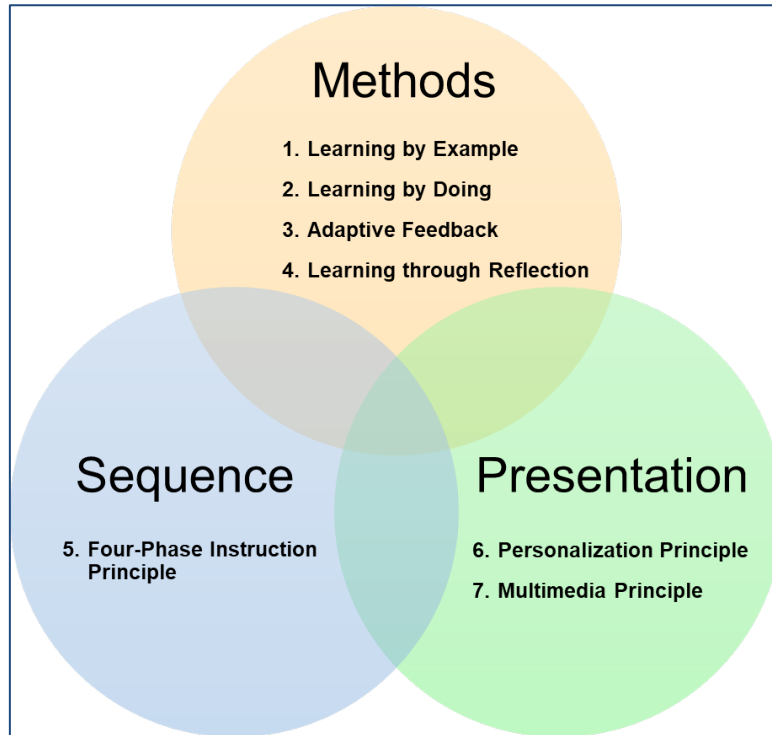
Methods

1. Learning by Example
2. Learning by Doing
3. Adaptive Feedback
4. Learning through Reflection

Sequence

5. Four-Phase Instruction Principle

Presentation

6. Personalization Principle
7. Multimedia Principle